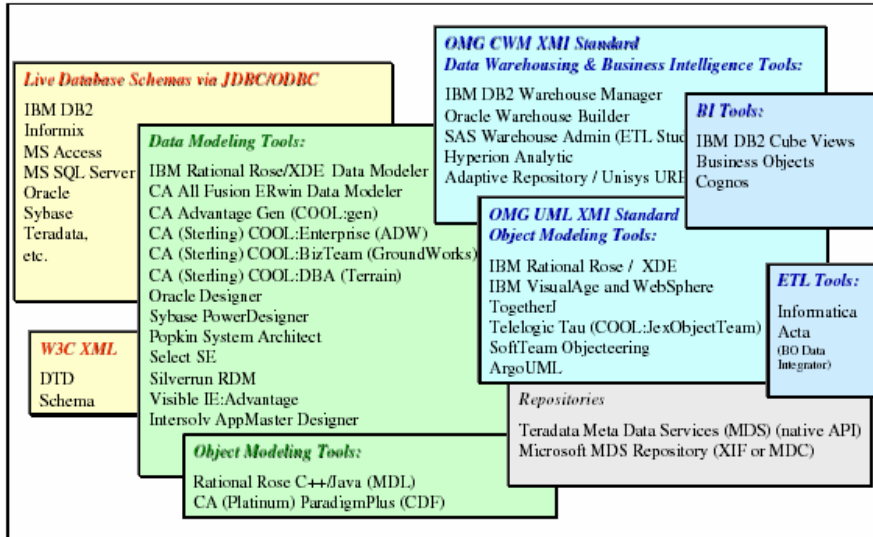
Live Database Schemas via JDBC/ODBC

IBM DB2
Informix
MS Access
MS SQL Server
Oracle
Sybase
Teradata,
etc.

Data Modeling Tools:

IBM Rational Rose/XDE Data Modeler
CA All Fusion ERwin Data Modeler
CA Advantage Gen (COOL:gen)
CA (Sterling) COOL:Enterprise (ADW)
CA (Sterling) COOL:BizTeam (GroundWorks)
CA (Sterling) COOL:DBA (Terrain)
Oracle Designer
Sybase PowerDesigner
Popkin System Architect
Select SE
Silverrun RDM
Visible IE:Advantage
Intersolv AppMaster Designer

W3C XML

DTD
Schema

Object Modeling Tools:

Rational Rose C++/Java (MDL)
CA (Platinum) ParadigmPlus (CDF)

OMG CWM XMI Standard
Data Warehousing & Business Intelligence Tools:

IBM DB2 Warehouse Manager
Oracle Warehouse Builder
SAS Warehouse Admin (ETL Stud
Hyperion Analytic
Adaptive Repository / Unisys URE

BI Tools:

IBM DB2 Cube Views
Business Objects
Cognos

OMG UML XMI Standard
Object Modeling Tools:

IBM Rational Rose / XDE
IBM VisualAge and WebSphere
TogetherJ
Telelogic Tau (COOL:JexObjectTeam)
SoftTeam Objecteering
ArgoUML

ETL Tools:

Informatica
Acta
(BO Data Integrator)

Repositories

Teradata Meta Data Services (MDS) (native API)
Microsoft MDS Repository (XIF or MDC)